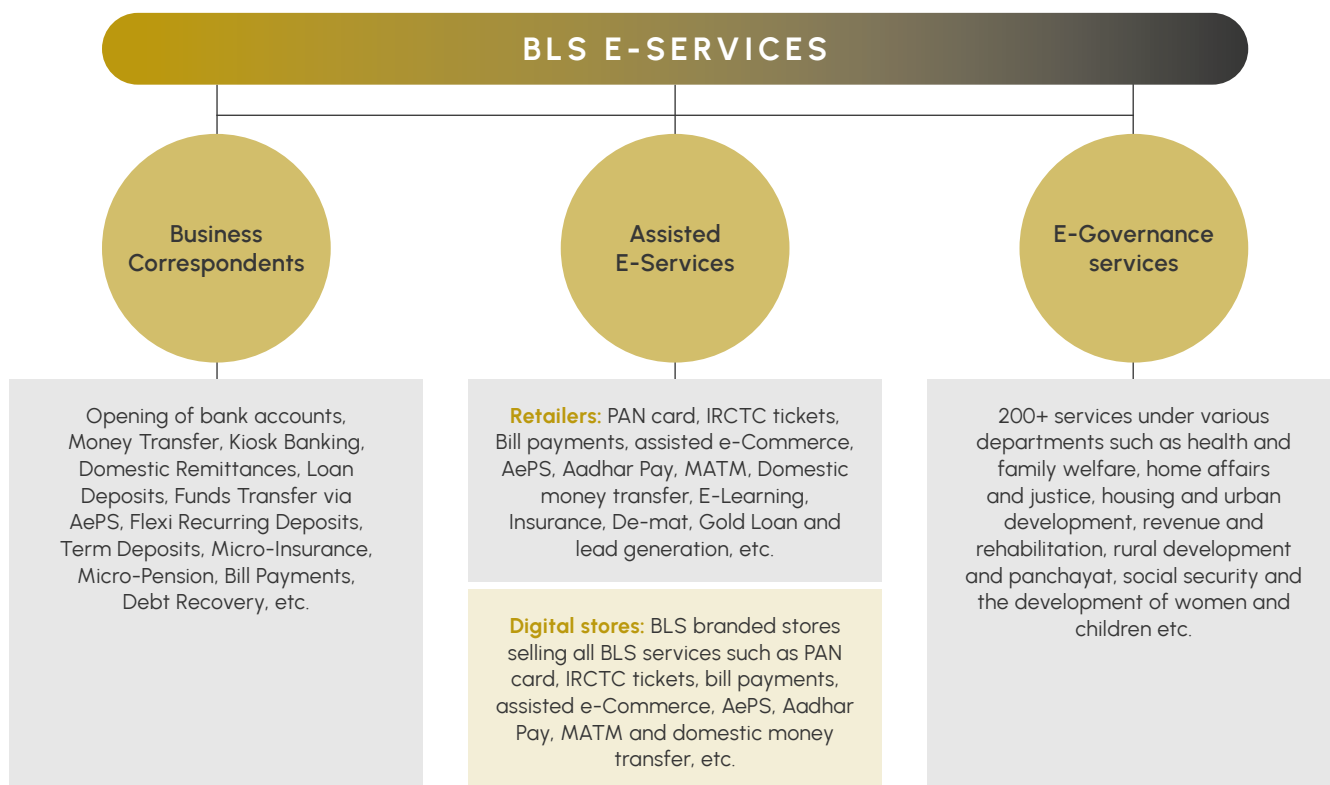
BLS E-SERVICES

Business Correspondents

Opening of bank accounts, Money Transfer, Kiosk Banking, Domestic Remittances, Loan Deposits, Funds Transfer via AePS, Flexi Recurring Deposits, Term Deposits, Micro-Insurance, Micro-Pension, Bill Payments, Debt Recovery, etc.

Assisted E-Services

Retailers: PAN card, IRCTC tickets, Bill payments, assisted e-Commerce, AePS, Aadhar Pay, MATM, Domestic money transfer, E-Learning, Insurance, De-mat, Gold Loan and lead generation, etc.

Digital stores: BLS branded stores selling all BLS services such as PAN card, IRCTC tickets, bill payments, assisted e-Commerce, AePS, Aadhar Pay, MATM and domestic money transfer, etc.

E-Governance services

200+ services under various departments such as health and family welfare, home affairs and justice, housing and urban development, revenue and rehabilitation, rural development and panchayat, social security and the development of women and children etc.